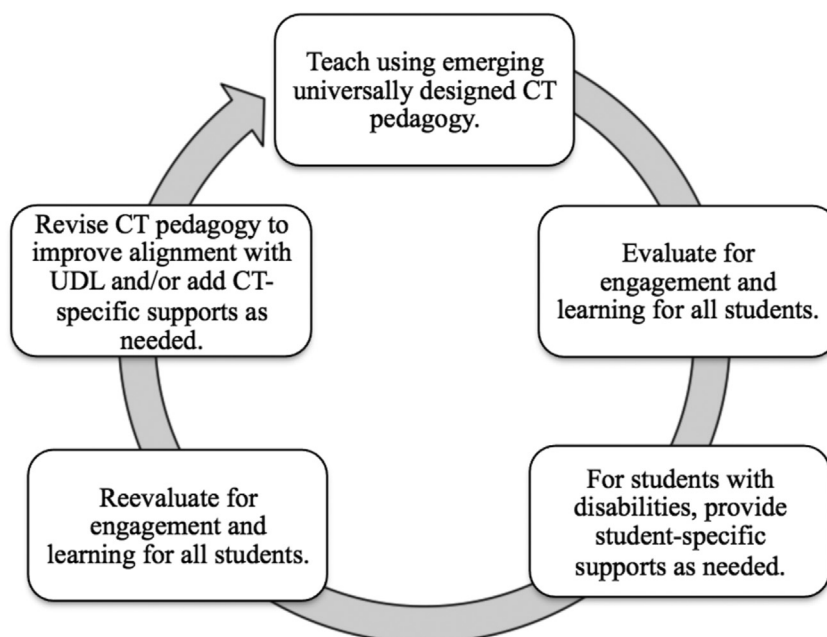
Teach using emerging universally designed CT pedagogy.

Evaluate for engagement and learning for all students.

For students with disabilities, provide student-specific supports as needed.

Reevaluate for engagement and learning for all students.

Revise CT pedagogy to improve alignment with UDL and/or add CT-specific supports as needed.